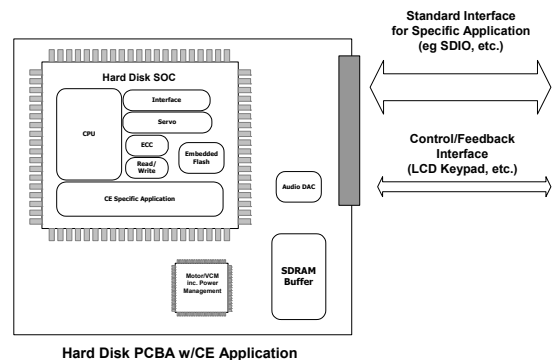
Standard Interface for Specific Application (eg SDIO, etc.)

Hard Disk SOC

CPU

Interface

Servo

ECC

Read/ Write

Embedded Flash

CE Specific Application

Audio DAC

Control/Feedback Interface (LCD Keypad, etc.)

Motor/VCM inc. Power Management

SDRAM Buffer

Hard Disk PCBA w/CE Application